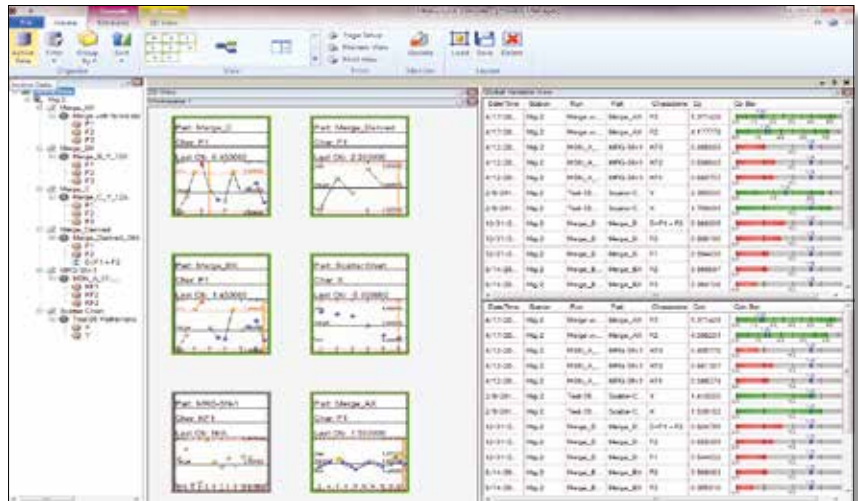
Part: Merge_C
Char: F1
Last Obs: 5.450000

Part: Merge_Derived
Char: F3
Last Obs: 2.303000

Part: Merge_BX
Char: F1
Last Obs: 5.450000

Part: ScatterChart
Char: X
Last Obs: 0.108860

Part: MRG-SN-1
Char: AF3
Last Obs: N/A

Part: Merge_AX
Char: F3
Last Obs: 1.503000

Global Variable View

| Date/Time | Station | Run | Part | Characteristic | Obs | Obs Bar |
|---|---|---|---|---|---|---|
| 4/17/20... | Map 2 | Merge w... | Merge_AX | F2 | 5.371420 | |
| 4/17/20... | Map 2 | Merge w... | Merge_AX | F3 | 4.477776 | |
| 4/12/20... | Map 2 | MSN_A... | MRG-SN-1 | AF3 | 5.588000 | |
| 4/12/20... | Map 2 | MSN_A... | MRG-SN-1 | AF2 | 5.598000 | |
| 4/12/20... | Map 2 | MSN_A... | MRG-SN-1 | AF1 | 5.648750 | |
| 2/8/201... | Map 2 | Test 05 | Scatter C | Y | 1.360000 | |
| 2/8/201... | Map 2 | Test 05 | Scatter C | X | 1.709000 | |
| 10/31/2... | Map 2 | Merge_B | Merge_B | D-F1 + F2 | 5.564000 | |
| 10/31/2... | Map 2 | Merge_B | Merge_B | F2 | 5.888180 | |
| 10/31/2... | Map 2 | Merge_B | Merge_B | F1 | 5.594000 | |
| 6/14/20... | Map 2 | Merge_B... | Merge_BX | F2 | 5.888567 | |
| 6/14/20... | Map 2 | Merge_B... | Merge_BX | F3 | 5.394100 | |

| Date/Time | Station | Run | Part | Characteristic | Obs | Obs Bar |
|---|---|---|---|---|---|---|
| 4/17/20... | Map 2 | Merge w... | Merge_AX | F2 | 5.371420 | |
| 4/17/20... | Map 2 | Merge w... | Merge_AX | F3 | 4.388221 | |
| 4/12/20... | Map 2 | MSN_A... | MRG-SN-1 | AF3 | 5.488170 | |
| 4/12/20... | Map 2 | MSN_A... | MRG-SN-1 | AF2 | 5.461307 | |
| 4/12/20... | Map 2 | MSN_A... | MRG-SN-1 | AF1 | 5.388274 | |
| 2/8/201... | Map 2 | Test 05 | Scatter C | Y | 1.410200 | |
| 2/8/201... | Map 2 | Test 05 | Scatter C | X | 1.535103 | |
| 10/31/2... | Map 2 | Merge_B | Merge_B | D-F1 + F2 | 5.524780 | |
| 10/31/2... | Map 2 | Merge_B | Merge_B | F2 | 5.568320 | |
| 10/31/2... | Map 2 | Merge_B | Merge_B | F1 | 5.593000 | |
| 6/14/20... | Map 2 | Merge_B... | Merge_BX | F2 | 5.568163 | |
| 6/14/20... | Map 2 | Merge_B... | Merge_BX | F3 | 5.389510 | |